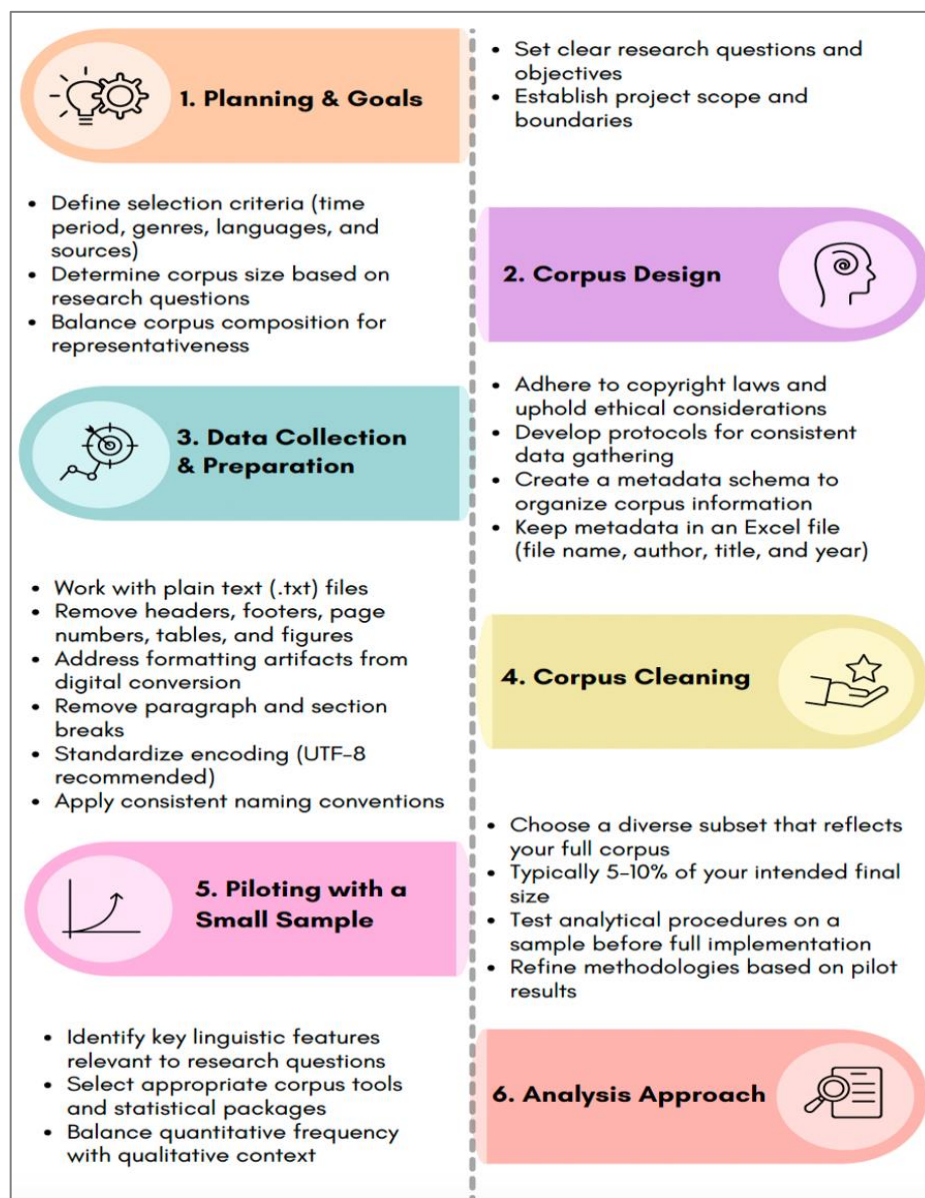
1. Planning & Goals

- Set clear research questions and objectives
- Establish project scope and boundaries

- Define selection criteria (time period, genres, languages, and sources)
- Determine corpus size based on research questions
- Balance corpus composition for representativeness

2. Corpus Design

3. Data Collection & Preparation

- Adhere to copyright laws and uphold ethical considerations
- Develop protocols for consistent data gathering
- Create a metadata schema to organize corpus information
- Keep metadata in an Excel file (file name, author, title, and year)

- Work with plain text (.txt) files
- Remove headers, footers, page numbers, tables, and figures
- Address formatting artifacts from digital conversion
- Remove paragraph and section breaks
- Standardize encoding (UTF-8 recommended)
- Apply consistent naming conventions

4. Corpus Cleaning

5. Piloting with a Small Sample

- Choose a diverse subset that reflects your full corpus
- Typically 5-10% of your intended final size
- Test analytical procedures on a sample before full implementation
- Refine methodologies based on pilot results

- Identify key linguistic features relevant to research questions
- Select appropriate corpus tools and statistical packages
- Balance quantitative frequency with qualitative context

6. Analysis Approach